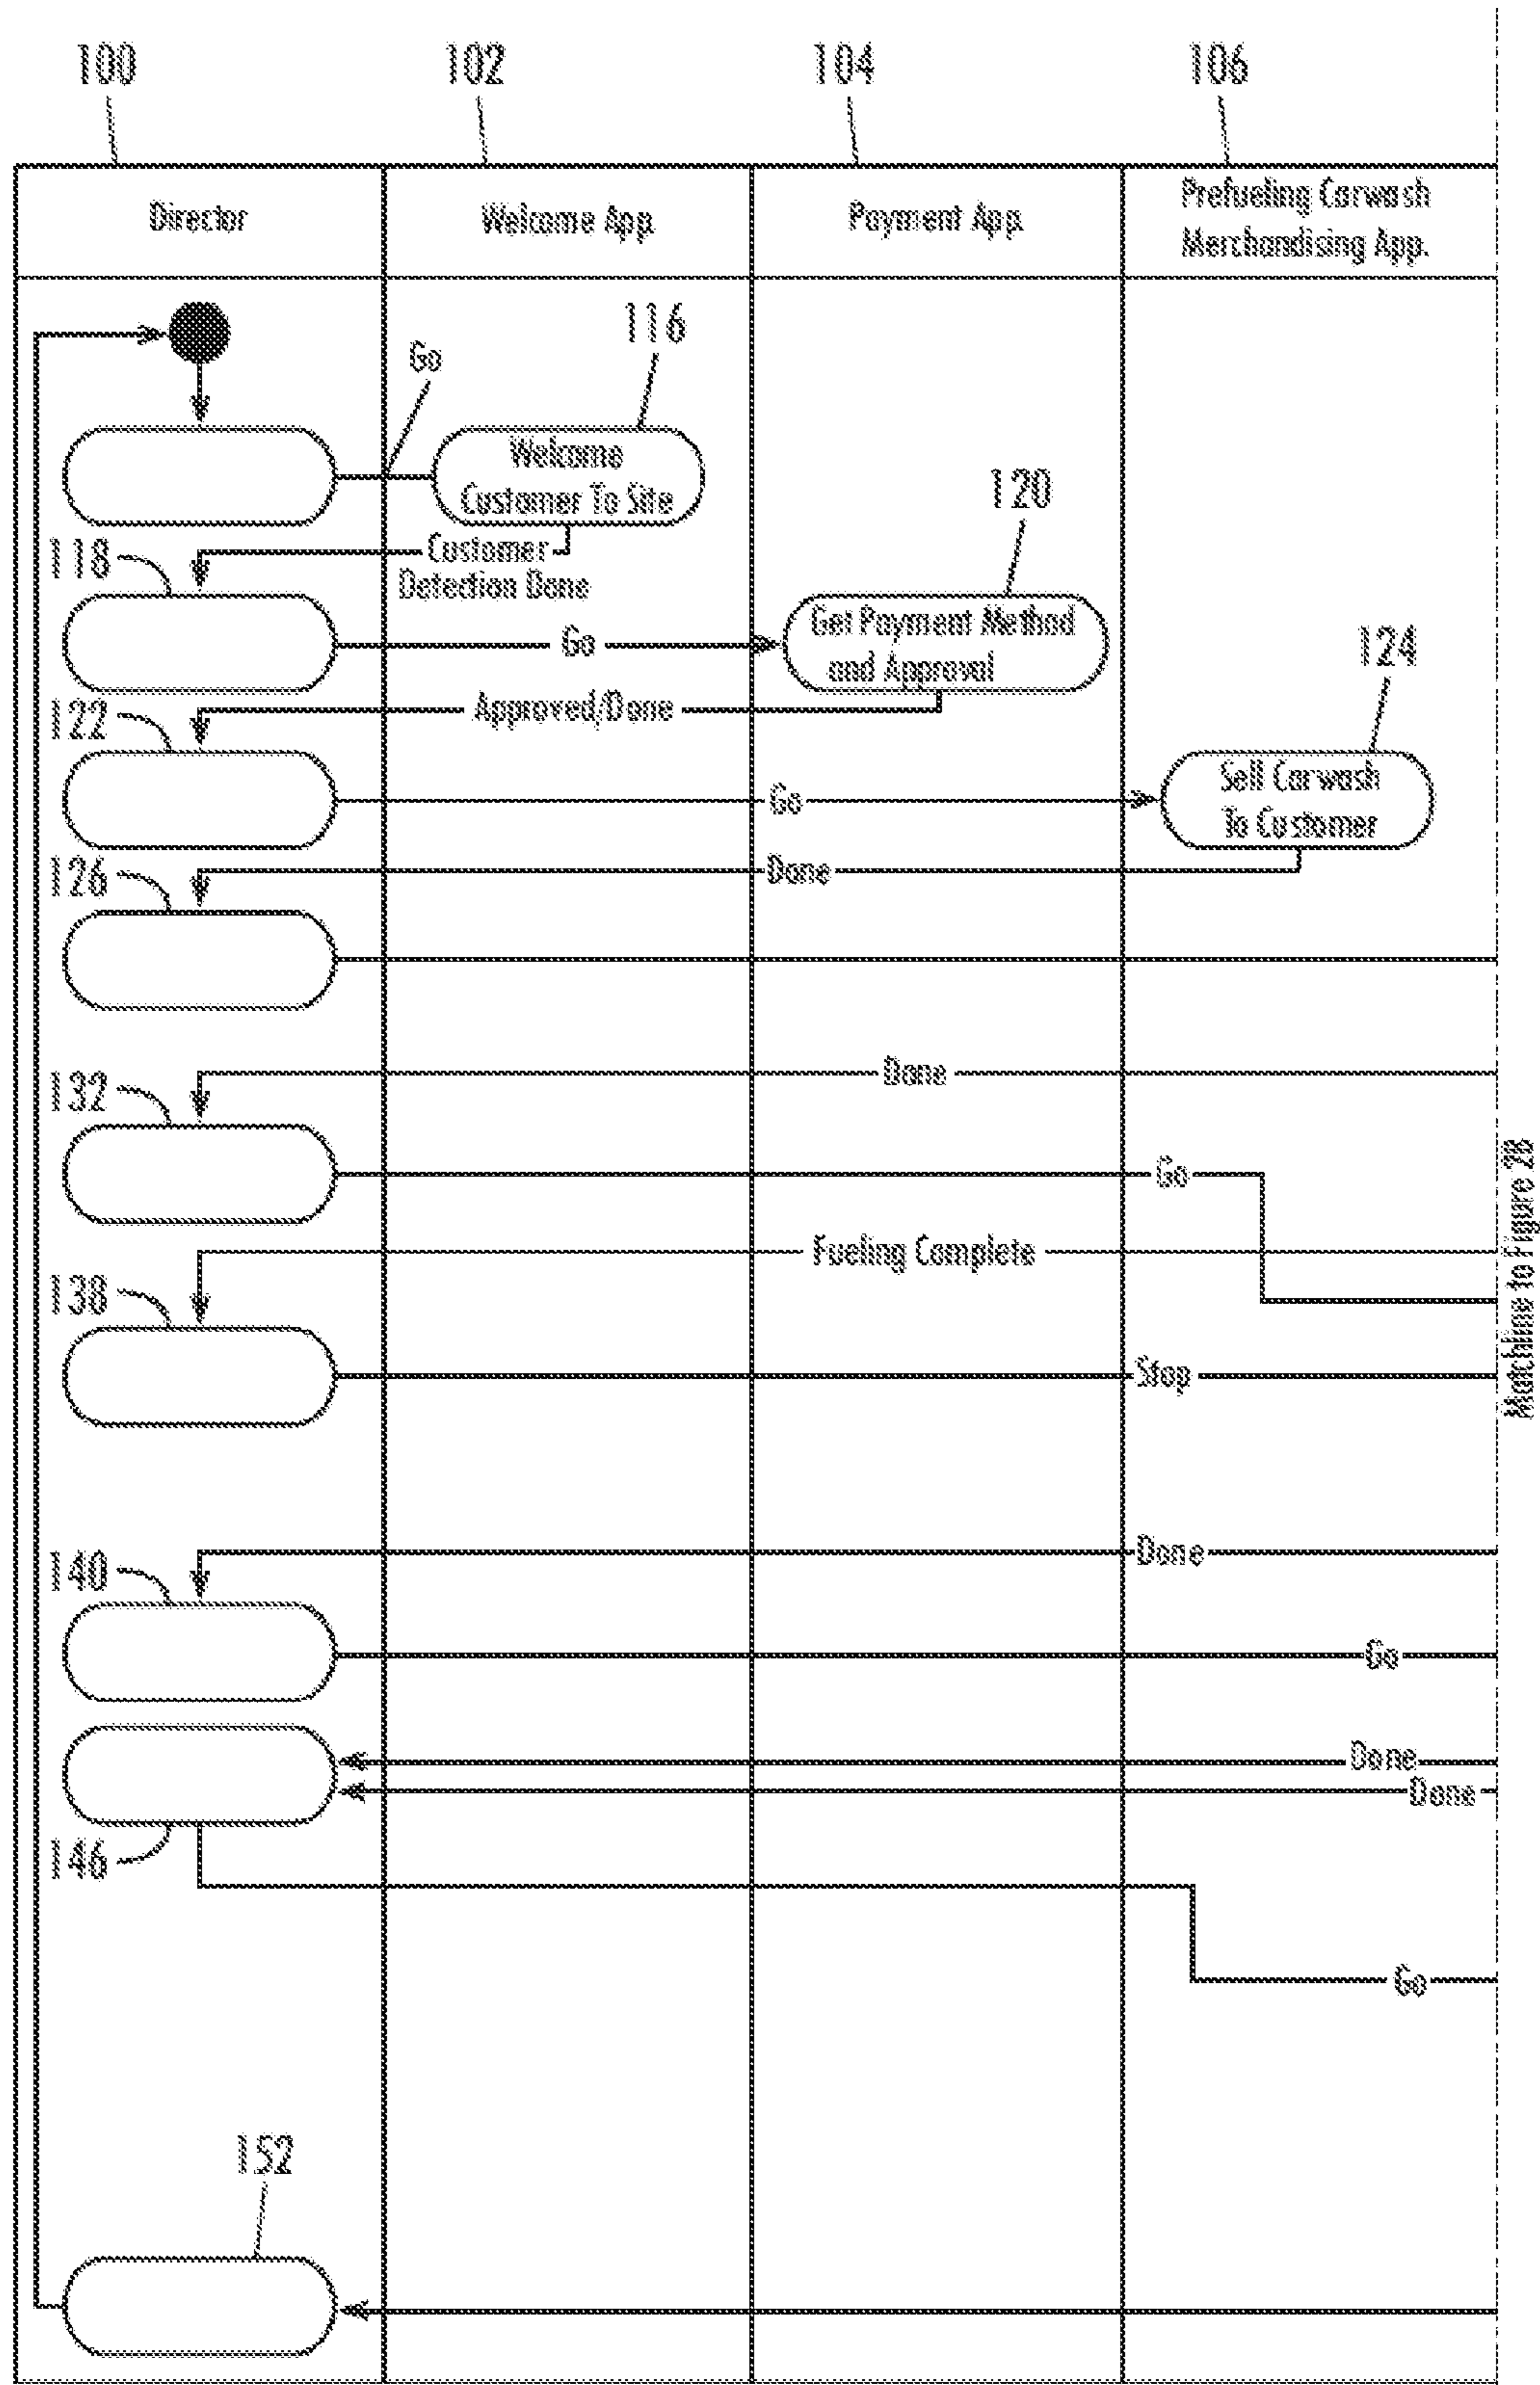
100
102
104
106

Director
Welcome App.
Payment App.
Prefueling Carwash Merchandising App.

Go
116
Welcome Customer To Site
118
Customer Detection Done
120
Go
Get Payment Method and Approval
122
Approved/Done
124
Go
Sell Carwash To Customer
126
Done
132
Done
Go
Fueling Complete
138
Stop
140
Done
Go
Done
Done
146
Go
152

Matchline to Figure 2B